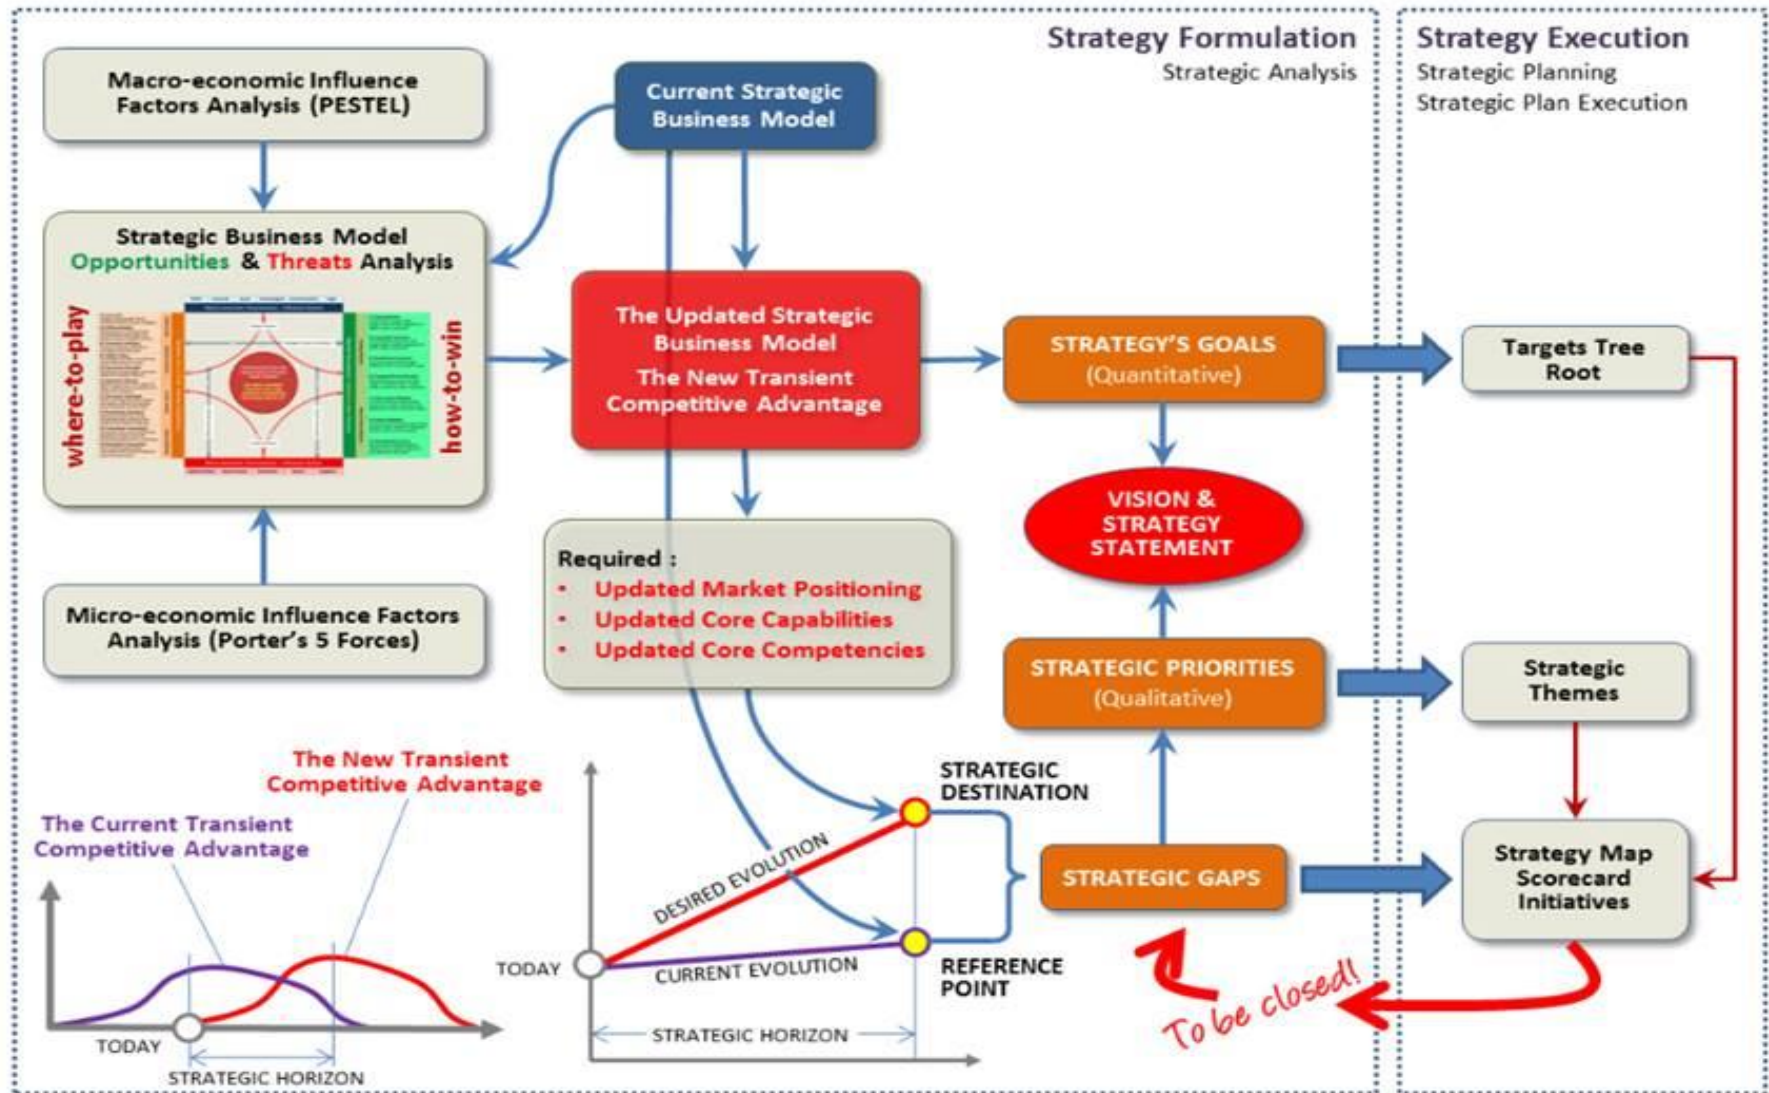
Strategy Formulation
Strategic Analysis

Strategy Execution
Strategic Planning
Strategic Plan Execution

Macro-economic Influence Factors Analysis (PESTEL)

Current Strategic Business Model

Strategic Business Model Opportunities & Threats Analysis

where-to-play

how-to-win

The Updated Strategic Business Model
The New Transient Competitive Advantage

STRATEGY'S GOALS
(Quantitative)

Targets Tree Root

VISION & STRATEGY STATEMENT

Required :
• Updated Market Positioning
• Updated Core Capabilities
• Updated Core Competencies

Micro-economic Influence Factors Analysis (Porter's 5 Forces)

STRATEGIC PRIORITIES
(Qualitative)

Strategic Themes

The New Transient Competitive Advantage

The Current Transient Competitive Advantage

STRATEGIC DESTINATION

DESIRED EVOLUTION

STRATEGIC GAPS

Strategy Map Scorecard Initiatives

TODAY

CURRENT EVOLUTION

REFERENCE POINT

To be closed!

TODAY

STRATEGIC HORIZON

STRATEGIC HORIZON